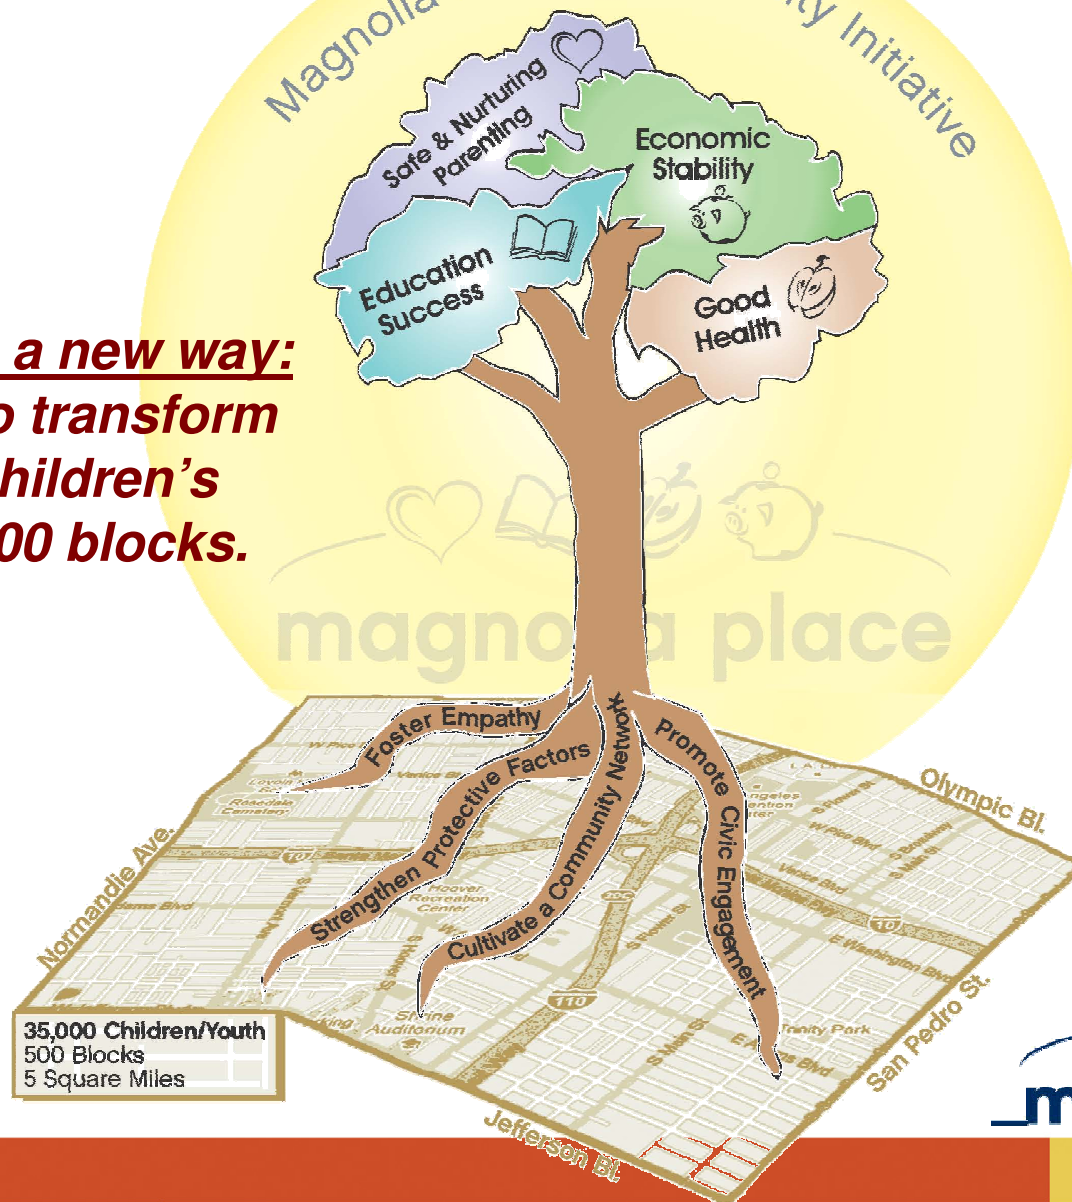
Magnolia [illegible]ty Initiative

Safe & Nurturing Parenting

Economic Stability

Education Success

Good Health

a new way:
o transform
hildren's
00 blocks.

magno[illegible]a place

Foster Empathy

Strengthen Protective Factors

Cultivate a Community Network

Promote Civic Engagement

Olympic Bl.

Normandie Ave.

San Pedro St.

Jefferson Bl.

35,000 Children/Youth
500 Blocks
5 Square Miles

m